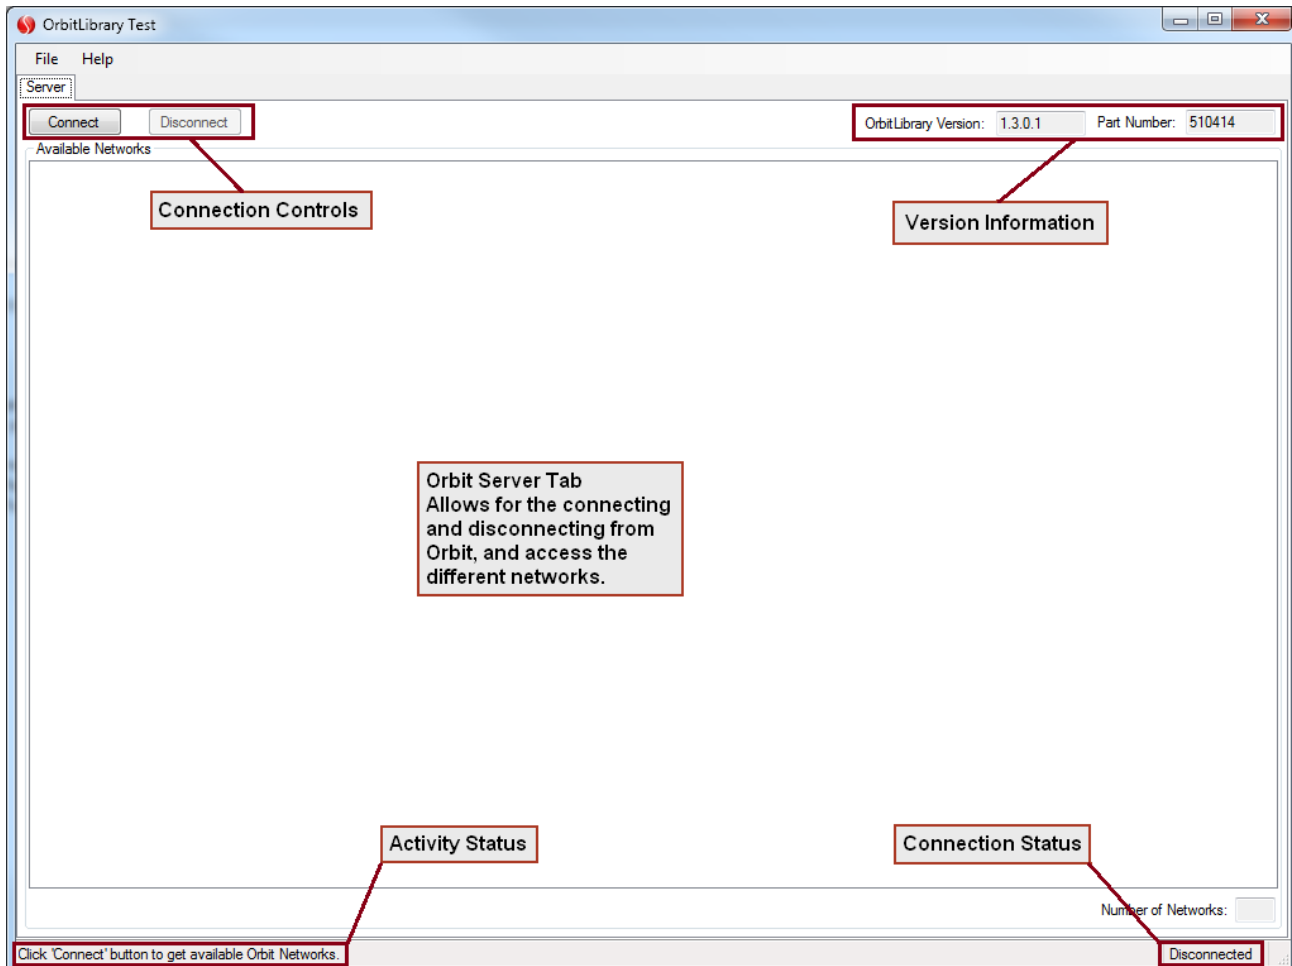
OrbitLibrary Test

File Help

Server

Connect Disconnect

OrbitLibrary Version: 1.3.0.1 Part Number: 510414

Available Networks

Connection Controls

Version Information

Orbit Server Tab
Allows for the connecting and disconnecting from Orbit, and access the different networks.

Activity Status

Connection Status

Number of Networks:

Click 'Connect' button to get available Orbit Networks.

Disconnected